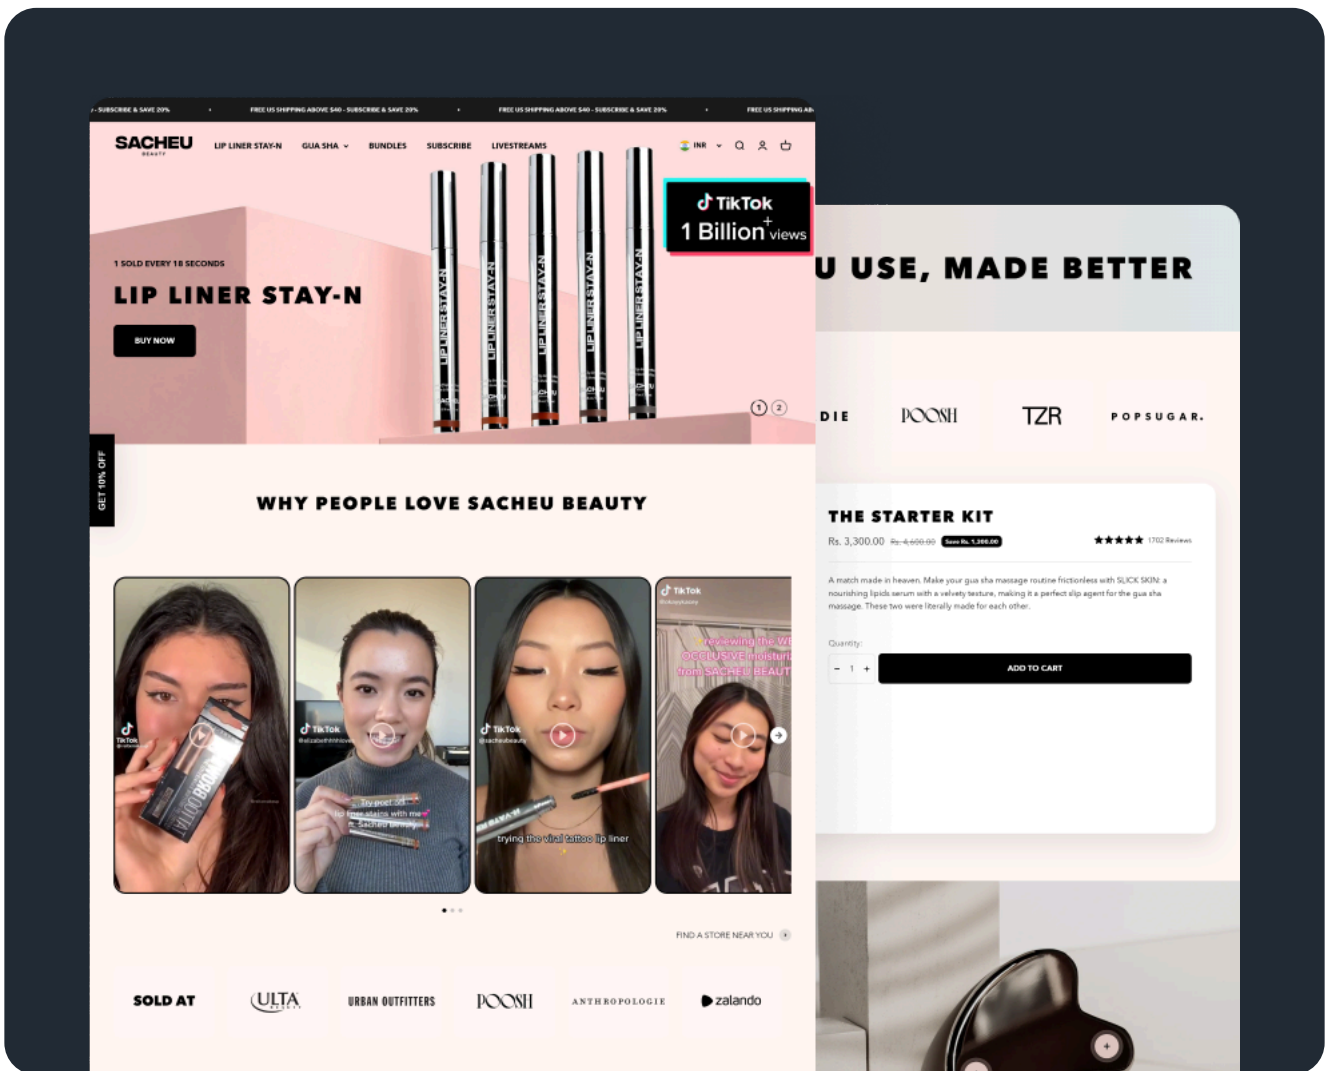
- SUBSCRIBE & SAVE 20% • FREE US SHIPPING ABOVE $40 - SUBSCRIBE & SAVE 20% • FREE US SHIPPING ABOVE $40 - SUBSCRIBE & SAVE 20% • FREE US SHIPPING AB

SACHEU BEAUTY

LIP LINER STAY-N GUA SHA BUNDLES SUBSCRIBE LIVESTREAMS

INR

TikTok 1 Billion+ views

1 SOLD EVERY 18 SECONDS

LIP LINER STAY-N

BUY NOW

LIP LINER STAY-N

1 2

GET 10% OFF

WHY PEOPLE LOVE SACHEU BEAUTY

TikTok

TikTok

Try peel off lip liner stains with me Sacheu Beauty

TikTok @sacheubeauty

trying the viral tattoo lip liner

TikTok

reviewing the W OCCLUSIVE moisturi from SACHEU BEAUT

FIND A STORE NEAR YOU

SOLD AT ULTA URBAN OUTFITTERS POOSH ANTHROPOLOGIE zalando

U USE, MADE BETTER

DIE POOSH TZR POPSUGAR.

THE STARTER KIT

Rs. 3,300.00 Rs. 4,600.00 Save Rs. 1,300.00

1702 Reviews

A match made in heaven. Make your gua sha massage routine frictionless with SLICK SKIN: a nourishing lipids serum with a velvety texture, making it a perfect slip agent for the gua sha massage. These two were literally made for each other.

Quantity:

- 1 +

ADD TO CART